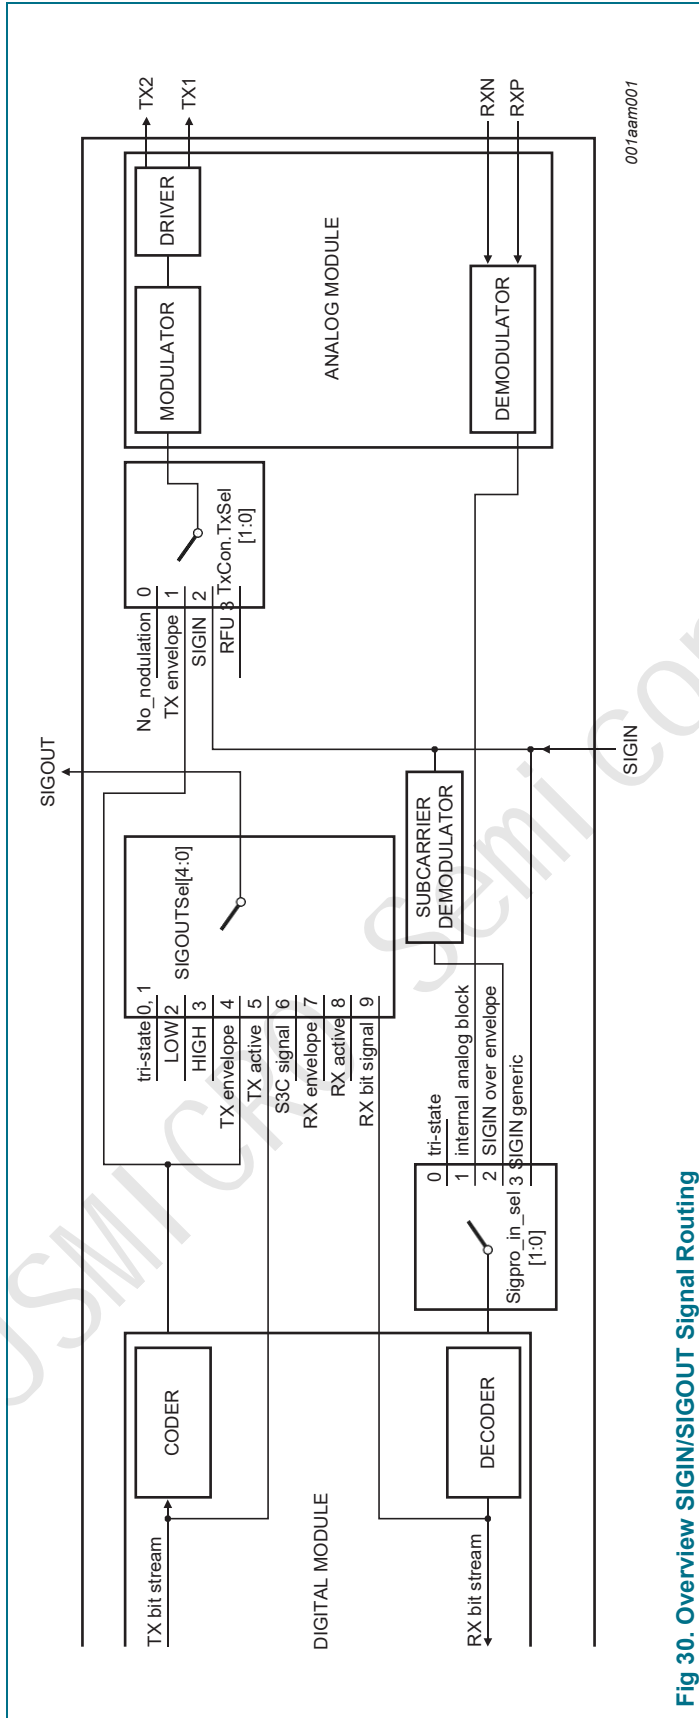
TX2
TX1
RXN
RXP
001aam001

DRIVER
MODULATOR
ANALOG MODULE
DEMODULATOR

No_nodulation 0
TX envelope 1
SIGIN 2
RFU 3
TxCon.TxSel [1:0]

SIGOUT

tri-state 0, 1
LOW 2
HIGH 3
TX envelope 4
TX active 5
S3C signal 6
RX envelope 7
RX active 8
RX bit signal 9
SIGOUTSel[4:0]

SUBCARRIER DEMODULATOR

SIGIN

0 tri-state
1 internal analog block
2 SIGIN over envelope
3 SIGIN generic
Sigpro_in_sel [1:0]

CODER
DECODER
TX bit stream
DIGITAL MODULE
RX bit stream

Fig 30. Overview SIGIN/SIGOUT Signal Routing